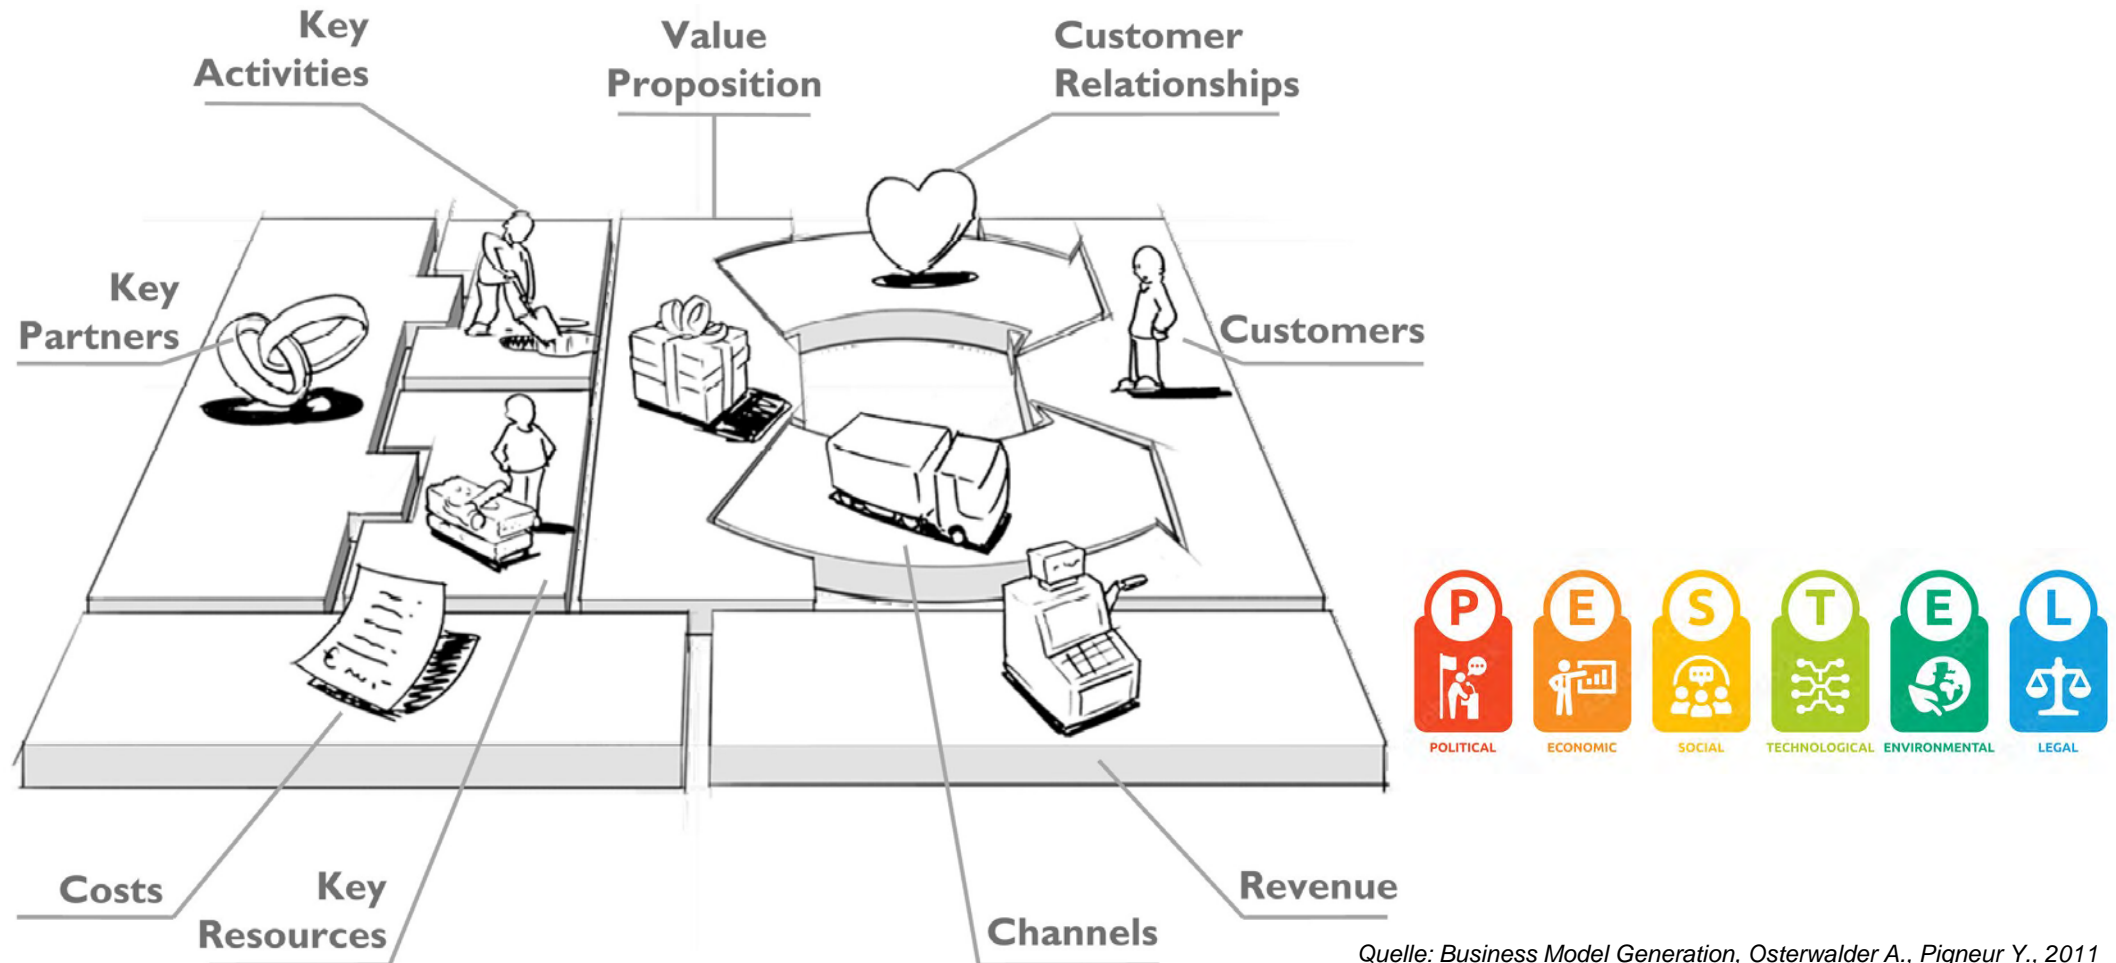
Key Activities

Value Proposition

Customer Relationships

Key Partners

Customers

P
POLITICAL

E
ECONOMIC

S
SOCIAL

T
TECHNOLOGICAL

E
ENVIRONMENTAL

L
LEGAL

Costs

Key Resources

Channels

Revenue

Quelle: Business Model Generation, Osterwalder A., Pigneur Y., 2011